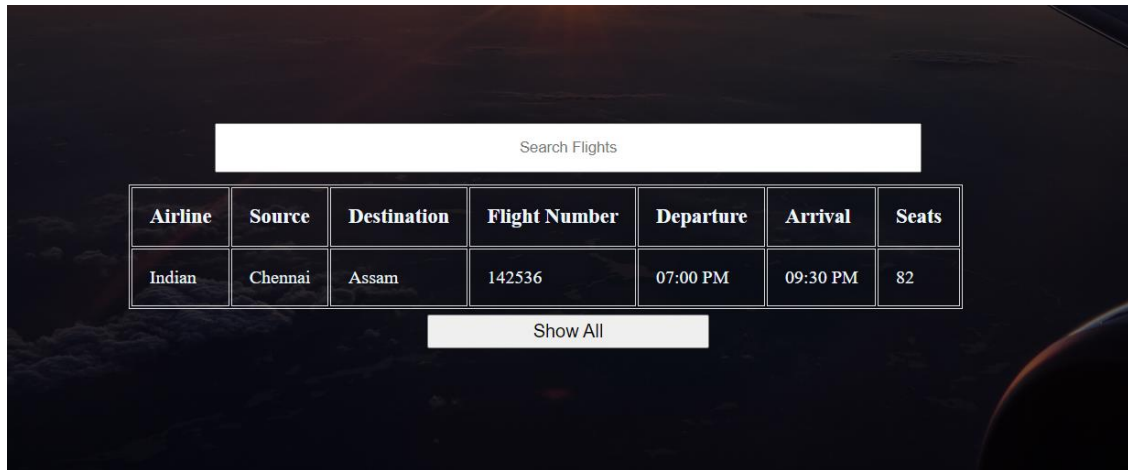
Search Flights

| Airline | Source | Destination | Flight Number | Departure | Arrival | Seats |
|---|---|---|---|---|---|---|
| Indian | Chennai | Assam | 142536 | 07:00 PM | 09:30 PM | 82 |

Show All